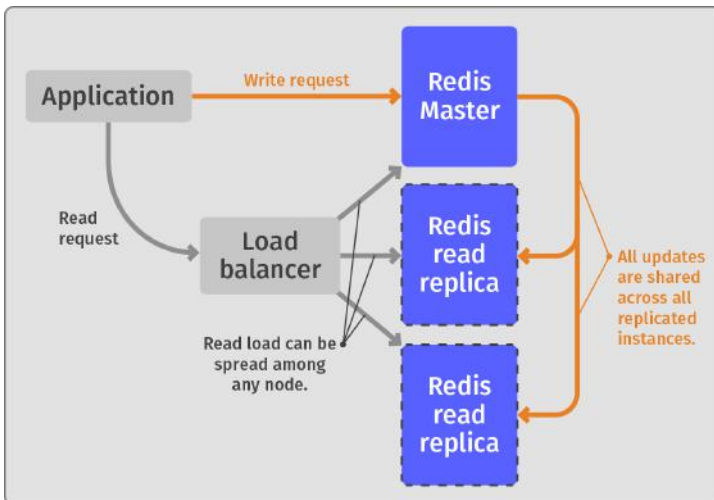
Application

Write request

Redis Master

Read request

Load balancer

Redis read replica

All updates are shared across all replicated instances.

Read load can be spread among any node.

Redis read replica